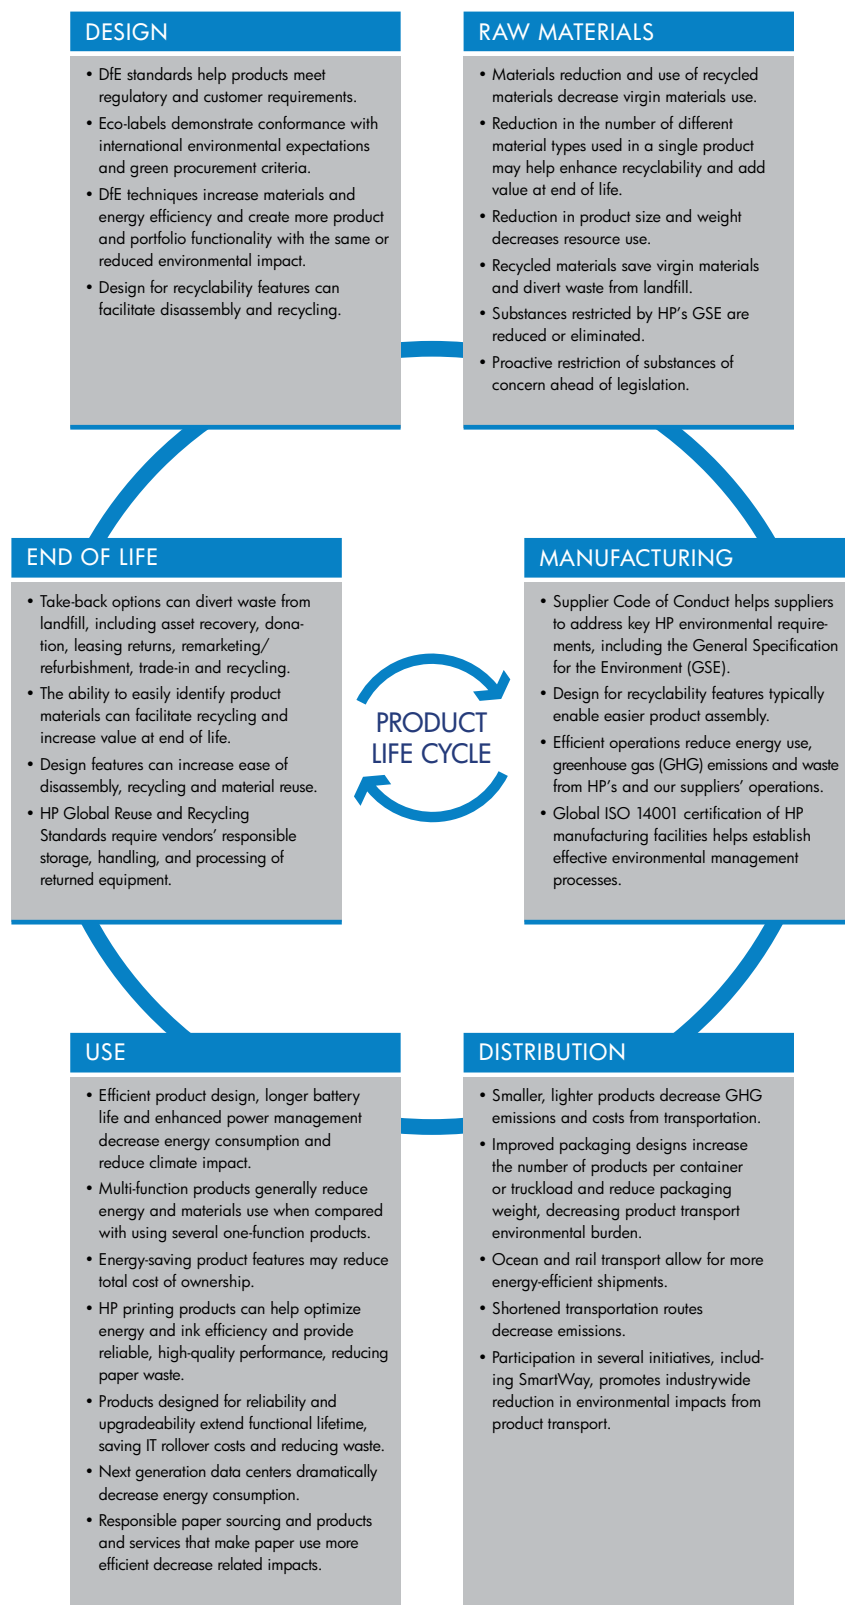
DESIGN

• DfE standards help products meet regulatory and customer requirements.
• Eco-labels demonstrate conformance with international environmental expectations and green procurement criteria.
• DfE techniques increase materials and energy efficiency and create more product and portfolio functionality with the same or reduced environmental impact.
• Design for recyclability features can facilitate disassembly and recycling.

RAW MATERIALS

• Materials reduction and use of recycled materials decrease virgin materials use.
• Reduction in the number of different material types used in a single product may help enhance recyclability and add value at end of life.
• Reduction in product size and weight decreases resource use.
• Recycled materials save virgin materials and divert waste from landfill.
• Substances restricted by HP's GSE are reduced or eliminated.
• Proactive restriction of substances of concern ahead of legislation.

END OF LIFE

• Take-back options can divert waste from landfill, including asset recovery, donation, leasing returns, remarketing/ refurbishment, trade-in and recycling.
• The ability to easily identify product materials can facilitate recycling and increase value at end of life.
• Design features can increase ease of disassembly, recycling and material reuse.
• HP Global Reuse and Recycling Standards require vendors' responsible storage, handling, and processing of returned equipment.

PRODUCT LIFE CYCLE

MANUFACTURING

• Supplier Code of Conduct helps suppliers to address key HP environmental requirements, including the General Specification for the Environment (GSE).
• Design for recyclability features typically enable easier product assembly.
• Efficient operations reduce energy use, greenhouse gas (GHG) emissions and waste from HP's and our suppliers' operations.
• Global ISO 14001 certification of HP manufacturing facilities helps establish effective environmental management processes.

USE

• Efficient product design, longer battery life and enhanced power management decrease energy consumption and reduce climate impact.
• Multi-function products generally reduce energy and materials use when compared with using several one-function products.
• Energy-saving product features may reduce total cost of ownership.
• HP printing products can help optimize energy and ink efficiency and provide reliable, high-quality performance, reducing paper waste.
• Products designed for reliability and upgradeability extend functional lifetime, saving IT rollover costs and reducing waste.
• Next generation data centers dramatically decrease energy consumption.
• Responsible paper sourcing and products and services that make paper use more efficient decrease related impacts.

DISTRIBUTION

• Smaller, lighter products decrease GHG emissions and costs from transportation.
• Improved packaging designs increase the number of products per container or truckload and reduce packaging weight, decreasing product transport environmental burden.
• Ocean and rail transport allow for more energy-efficient shipments.
• Shortened transportation routes decrease emissions.
• Participation in several initiatives, including SmartWay, promotes industrywide reduction in environmental impacts from product transport.